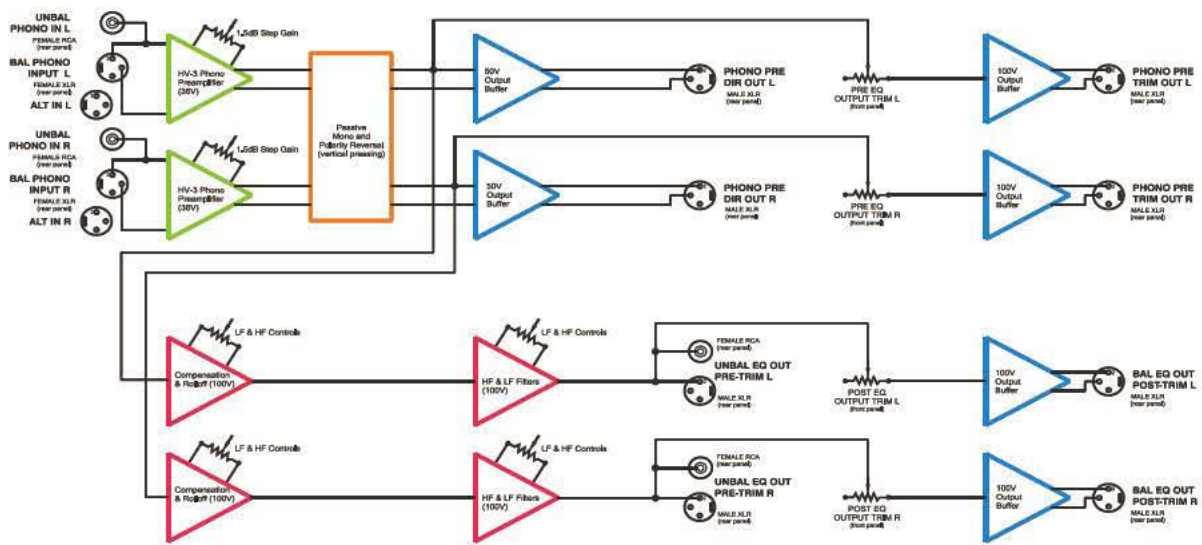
UNBAL PHONO IN L
FEMALE RCA (rear panel)
BAL PHONO INPUT L
FEMALE XLR (rear panel)
ALT IN L

1.5dB Step Gain
HV-3 Phono Preamplifier (30V)

UNBAL PHONO IN R
FEMALE RCA (rear panel)
BAL PHONO INPUT R
FEMALE XLR (rear panel)
ALT IN R

1.5dB Step Gain
HV-3 Phono Preamplifier (30V)

Passive Mono and Polarity Reversal (vertical pressing)

30V Output Buffer
PHONO PRE DIR OUT L
MALE XLR (rear panel)

30V Output Buffer
PHONO PRE DIR OUT R
MALE XLR (rear panel)

PRE EQ OUTPUT TRIM L (front panel)
100V Output Buffer
PHONO PRE TRIM OUT L
MALE XLR (rear panel)

PRE EQ OUTPUT TRIM R (front panel)
100V Output Buffer
PHONO PRE TRIM OUT R
MALE XLR (rear panel)

LF & HF Controls
Compensation & Rolloff (100V)
LF & HF Controls
HF & LF Filters (100V)
FEMALE RCA (rear panel)
UNBAL EQ OUT PRE-TRIM L
MALE XLR (rear panel)
POST EQ OUTPUT TRIM L (front panel)
100V Output Buffer
BAL EQ OUT POST-TRIM L
MALE XLR (rear panel)

LF & HF Controls
Compensation & Rolloff (100V)
LF & HF Controls
HF & LF Filters (100V)
FEMALE RCA (rear panel)
UNBAL EQ OUT PRE-TRIM R
MALE XLR (rear panel)
POST EQ OUTPUT TRIM R (front panel)
100V Output Buffer
BAL EQ OUT POST-TRIM R
MALE XLR (rear panel)